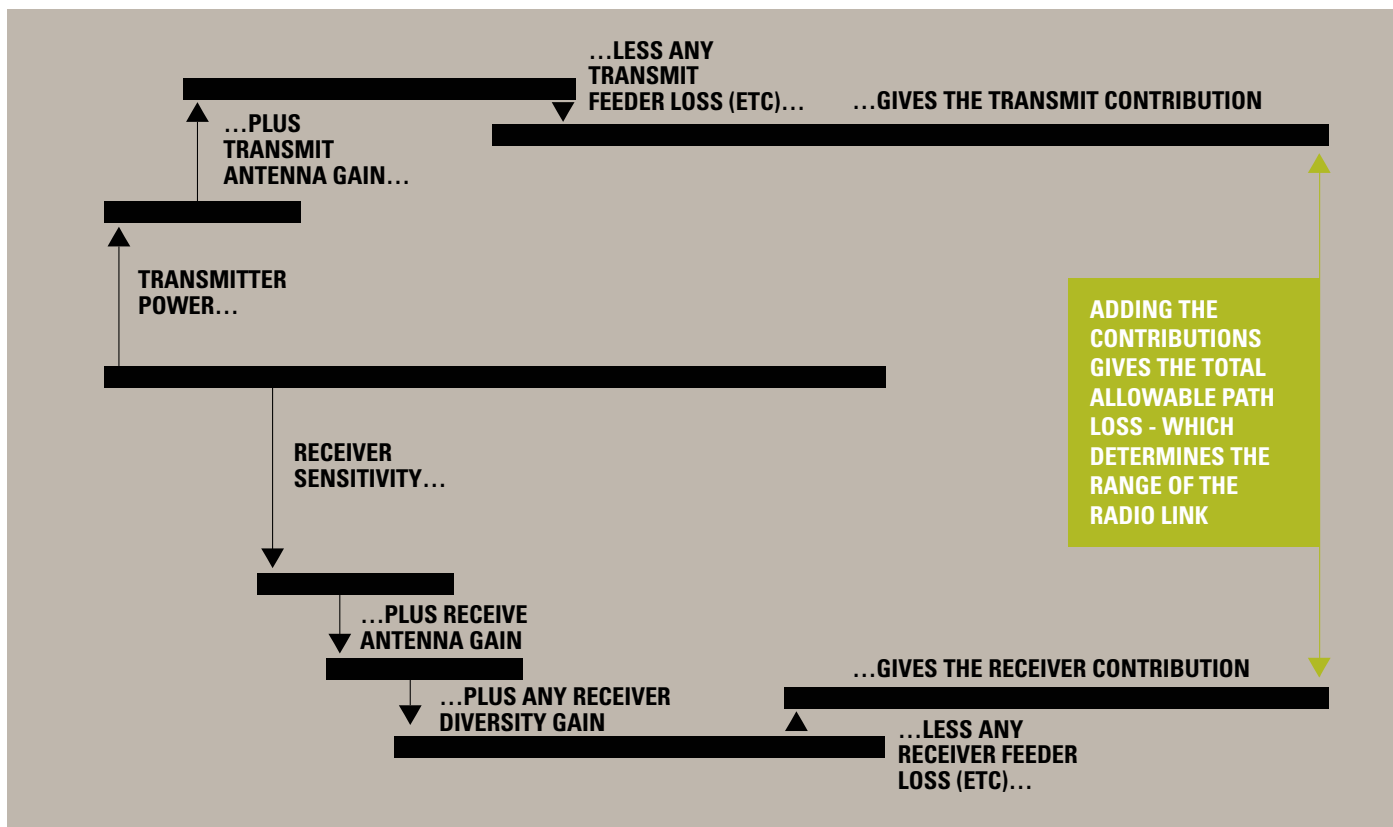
…LESS ANY TRANSMIT FEEDER LOSS (ETC)…

…GIVES THE TRANSMIT CONTRIBUTION

…PLUS TRANSMIT ANTENNA GAIN…

TRANSMITTER POWER…

ADDING THE CONTRIBUTIONS GIVES THE TOTAL ALLOWABLE PATH LOSS - WHICH DETERMINES THE RANGE OF THE RADIO LINK

RECEIVER SENSITIVITY…

…PLUS RECEIVE ANTENNA GAIN

…GIVES THE RECEIVER CONTRIBUTION

…PLUS ANY RECEIVER DIVERSITY GAIN

…LESS ANY RECEIVER FEEDER LOSS (ETC)…